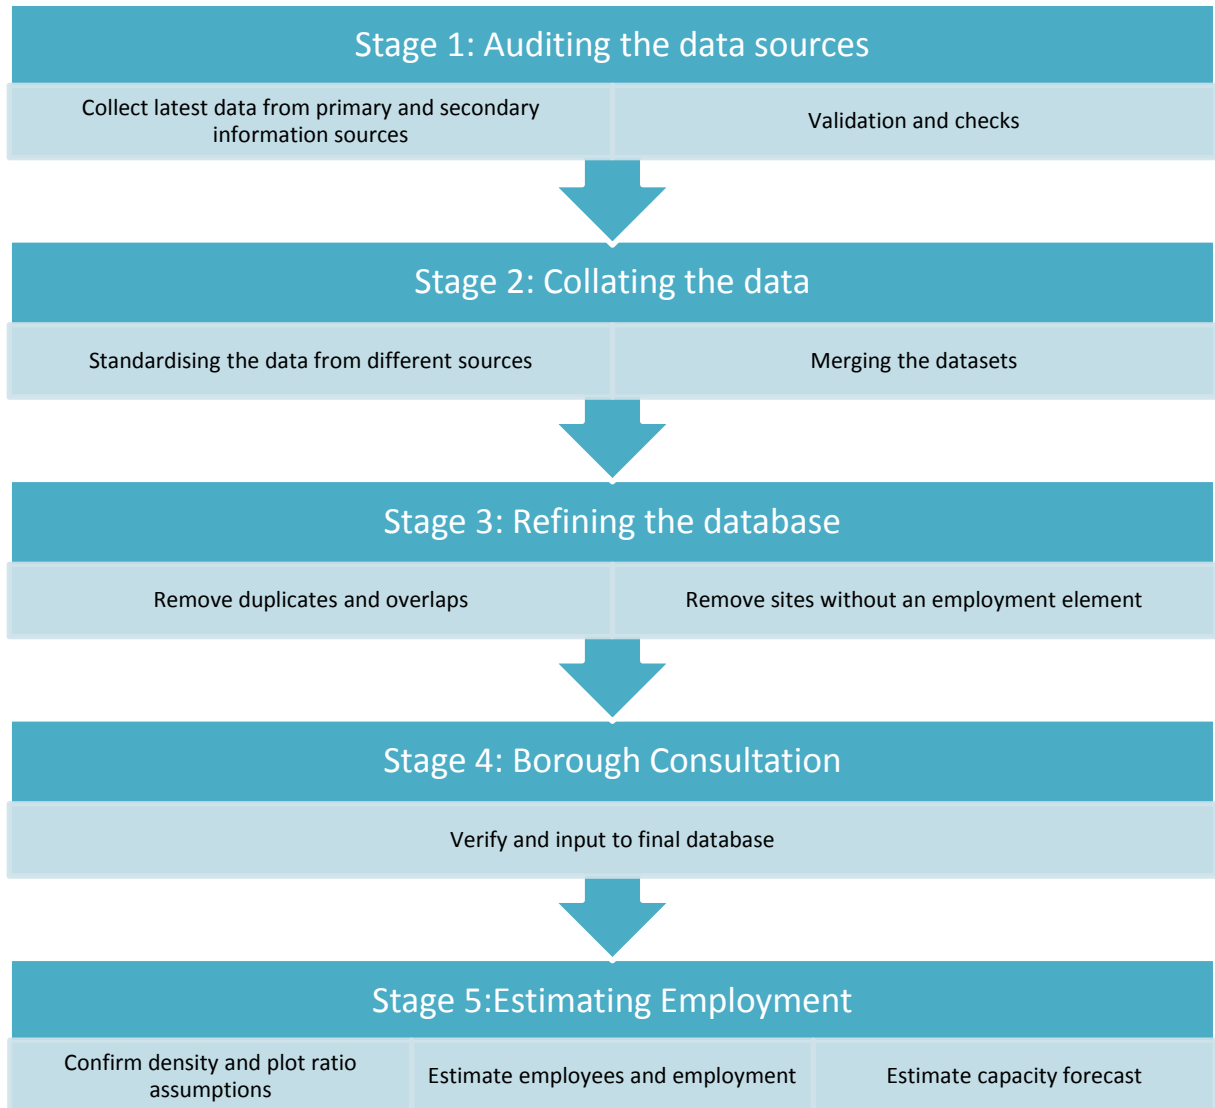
Stage 1: Auditing the data sources

Collect latest data from primary and secondary information sources

Validation and checks

Stage 2: Collating the data

Standardising the data from different sources

Merging the datasets

Stage 3: Refining the database

Remove duplicates and overlaps

Remove sites without an employment element

Stage 4: Borough Consultation

Verify and input to final database

Stage 5:Estimating Employment

Confirm density and plot ratio assumptions

Estimate employees and employment

Estimate capacity forecast